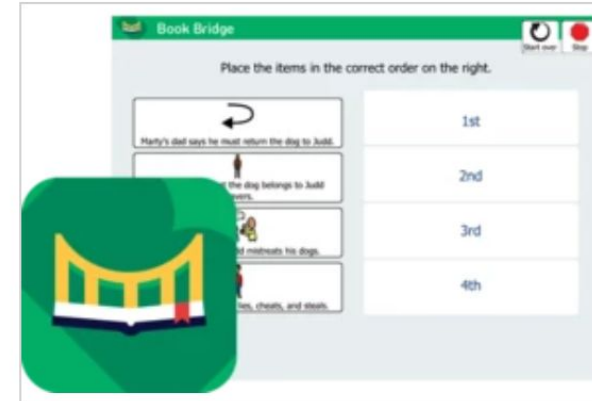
Book Bridge

Start over

Stop

Place the items in the correct order on the right.

Marty's dad says he must return the dog to Judd.

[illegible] the dog belongs to Judd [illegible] wers.

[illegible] d mistreats his dogs.

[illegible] ies, cheats, and steals.

1st

2nd

3rd

4th